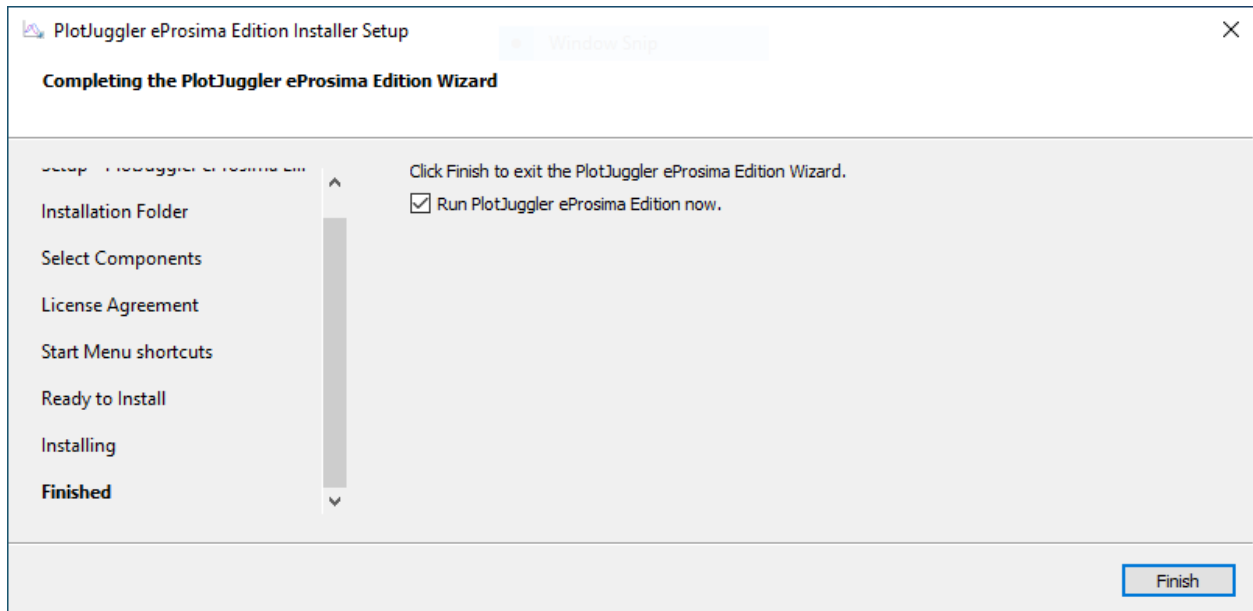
PlotJuggler eProsima Edition Installer Setup

Window Snip

Completing the PlotJuggler eProsima Edition Wizard

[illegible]

Installation Folder

Select Components

License Agreement

Start Menu shortcuts

Ready to Install

Installing

Finished

Click Finish to exit the PlotJuggler eProsima Edition Wizard.

Run PlotJuggler eProsima Edition now.

Finish